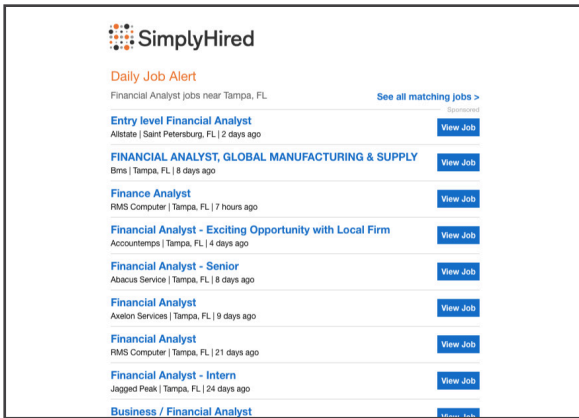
SimplyHired

Daily Job Alert

Financial Analyst jobs near Tampa, FL

See all matching jobs >

Sponsored

Entry level Financial Analyst
Allstate | Saint Petersburg, FL | 2 days ago
View Job

FINANCIAL ANALYST, GLOBAL MANUFACTURING & SUPPLY
Bms | Tampa, FL | 8 days ago
View Job

Finance Analyst
RMS Computer | Tampa, FL | 7 hours ago
View Job

Financial Analyst - Exciting Opportunity with Local Firm
Accountemps | Tampa, FL | 4 days ago
View Job

Financial Analyst - Senior
Abacus Service | Tampa, FL | 8 days ago
View Job

Financial Analyst
Axelon Services | Tampa, FL | 9 days ago
View Job

Financial Analyst
RMS Computer | Tampa, FL | 21 days ago
View Job

Financial Analyst - Intern
Jagged Peak | Tampa, FL | 24 days ago
View Job

Business / Financial Analyst
View Job